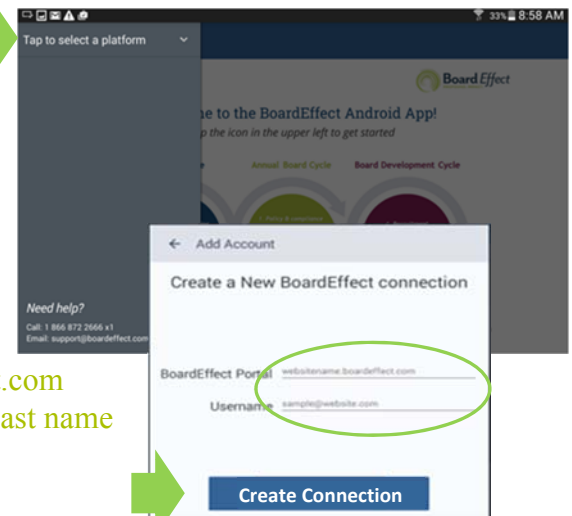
33% 8:58 AM

Tap to select a platform

BoardEffect

me to the BoardEffect Android App!

p the icon in the upper left to get started

e

Annual Board Cycle

Board Development Cycle

Need help?

Call: 1 866 872 2666 x1

Email: support@boardeffect.com

.com

ast name

← Add Account

Create a New BoardEffect connection

BoardEffect Portal websitename.boardeffect.com

Username sample@website.com

Create Connection